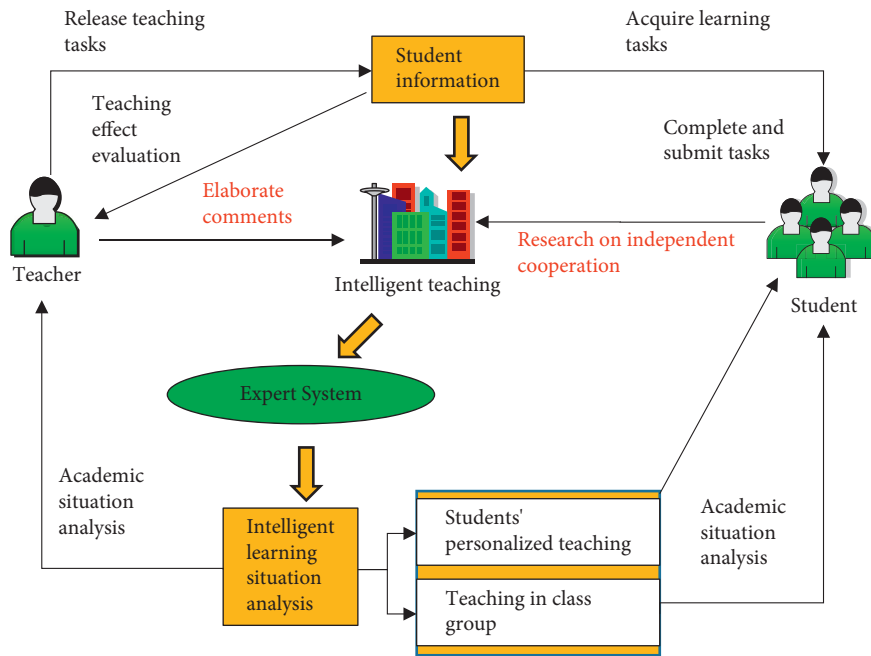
Release teaching tasks

Student information

Acquire learning tasks

Teaching effect evaluation

Complete and submit tasks

Elaborate comments

Teacher

Intelligent teaching

Research on independent cooperation

Student

Expert System

Academic situation analysis

Intelligent learning situation analysis

Students' personalized teaching

Teaching in class group

Academic situation analysis